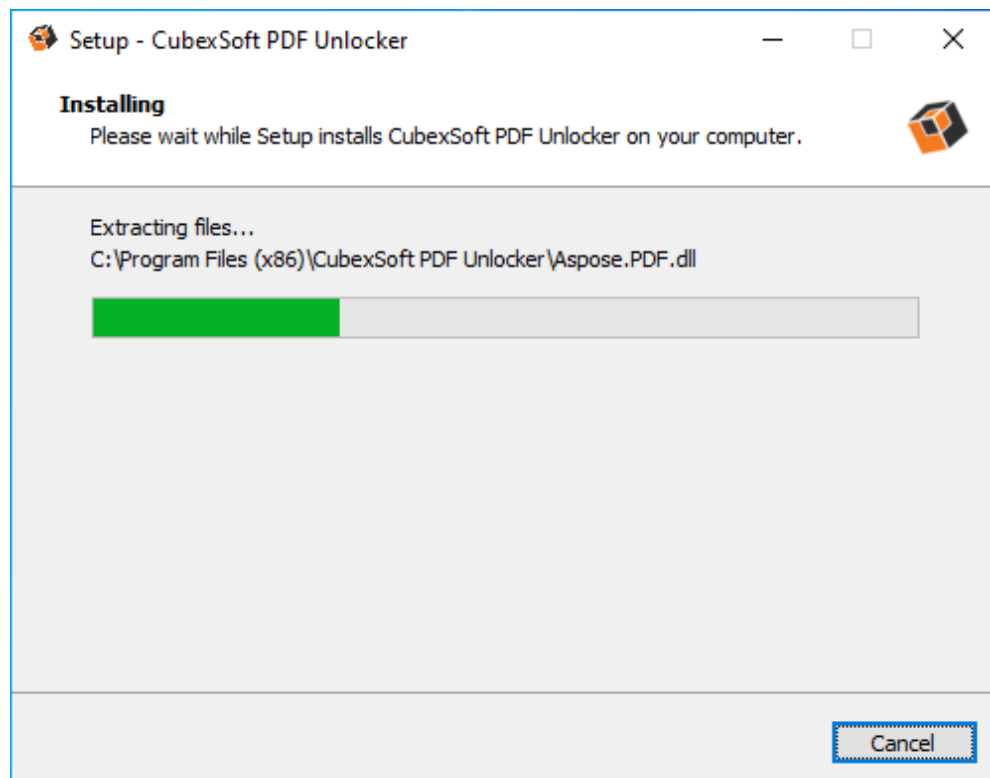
Setup - CubexSoft PDF Unlocker

Installing
Please wait while Setup installs CubexSoft PDF Unlocker on your computer.

Extracting files...
C:\Program Files (x86)\CubexSoft PDF Unlocker\Aspose.PDF.dll

Cancel